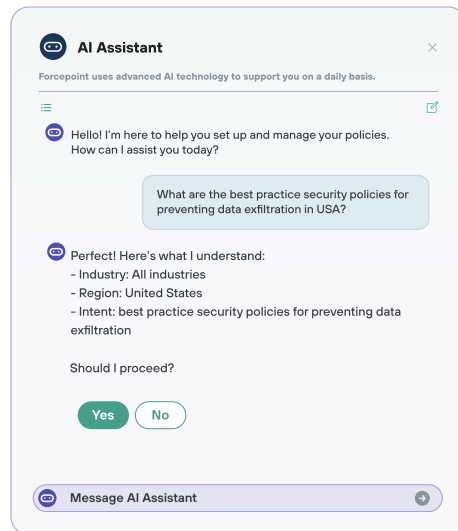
AI Assistant

×

Forcepoint uses advanced AI technology to support you on a daily basis.

Hello! I'm here to help you set up and manage your policies. How can I assist you today?

What are the best practice security policies for preventing data exfiltration in USA?

Perfect! Here's what I understand:
- Industry: All industries
- Region: United States
- Intent: best practice security policies for preventing data exfiltration

Should I proceed?

Yes

No

Message AI Assistant